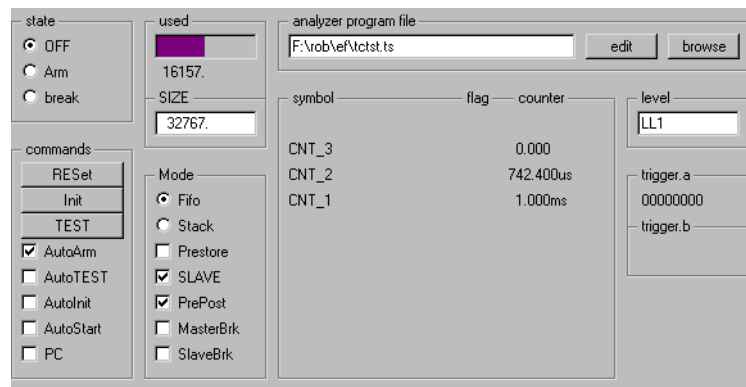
state
OFF
Arm
break

used
16157.
SIZE
32767.

analyzer program file
F:\rob\ef\tctst.ts
edit
browse

symbol
flag
counter

CNT_3 0.000
CNT_2 742.400us
CNT_1 1.000ms

level
LL1

trigger.a
00000000
trigger.b

commands
RESet
Init
TEST
AutoArm
AutoTEST
AutoInit
AutoStart
PC

Mode
Fifo
Stack
Prestore
SLAVE
PrePost
MasterBrk
SlaveBrk